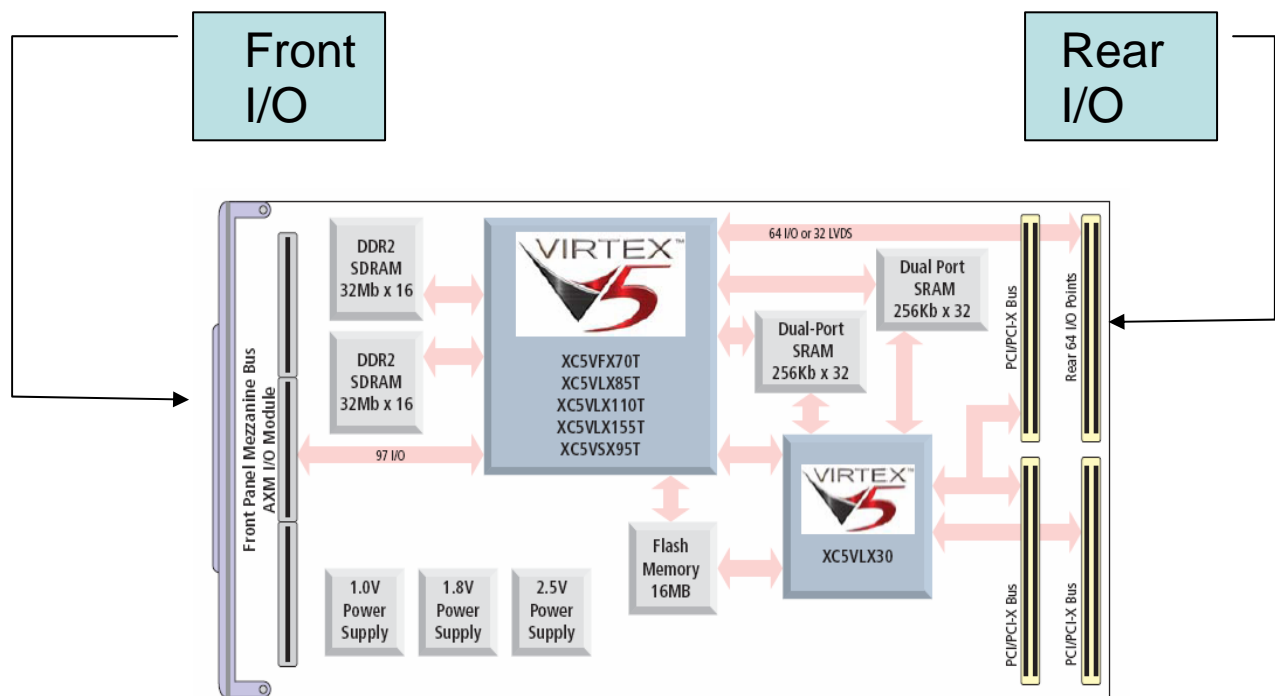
Front I/O

Rear I/O

Front Panel Mezzanine Bus
AXM I/O Module

DDR2 SDRAM 32Mb x 16

DDR2 SDRAM 32Mb x 16

97 I/O

VIRTEX 5

XC5VFX70T
XC5VLX85T
XC5VLX110T
XC5VLX155T
XC5VSX95T

64 I/O or 32 LVDS

Dual Port SRAM 256Kb x 32

Dual-Port SRAM 256Kb x 32

PCI/PCI-X Bus

Rear 64 I/O Points

VIRTEX 5

XC5VLX30

Flash Memory 16MB

1.0V Power Supply

1.8V Power Supply

2.5V Power Supply

PCI/PCI-X Bus

PCI/PCI-X Bus